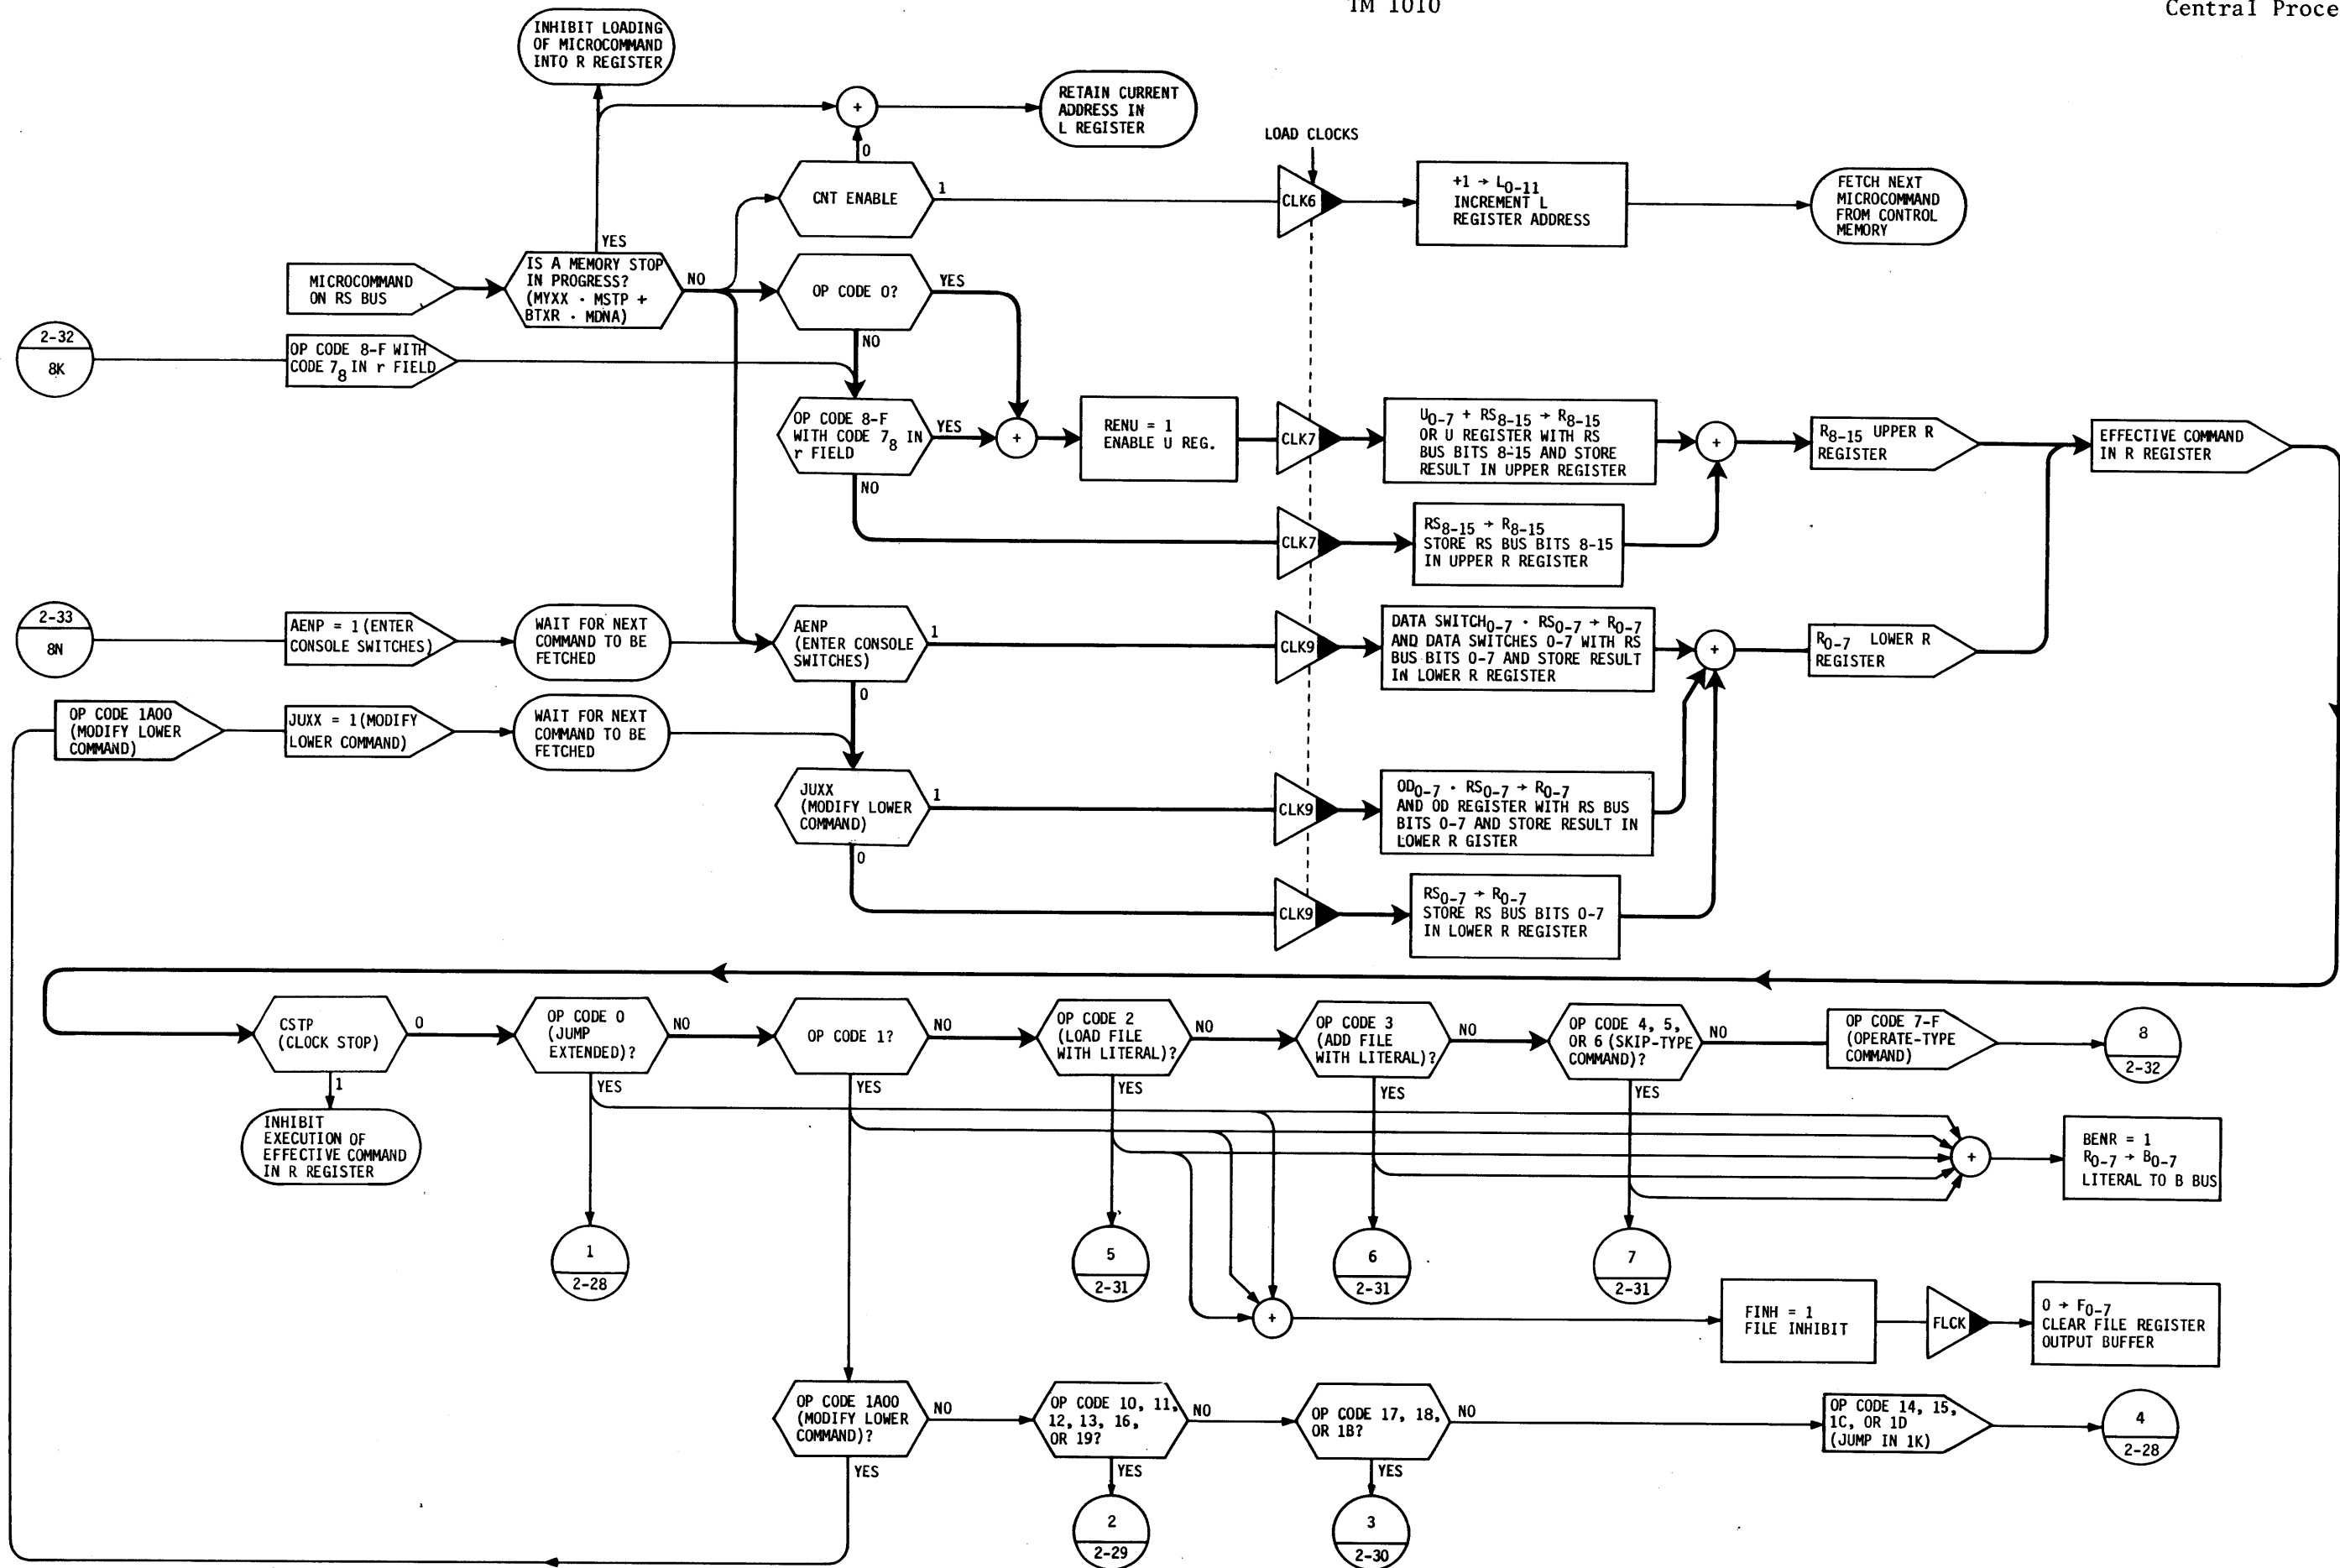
IM 1010

Central Proce

INHIBIT LOADING OF MICROCOMMAND INTO R REGISTER

+

RETAIN CURRENT ADDRESS IN L REGISTER

LOAD CLOCKS

0

CNT ENABLE

1

CLK6

$+1 \rightarrow L_{0-11}$ INCREMENT L REGISTER ADDRESS

FETCH NEXT MICROCOMMAND FROM CONTROL MEMORY

YES

MICROCOMMAND ON RS BUS

IS A MEMORY STOP IN PROGRESS? (MYXX · MSTP + BTXR · MDNA)

NO

OP CODE 0?

YES

NO

2-32

8K

OP CODE 8-F WITH CODE $7_8$ IN r FIELD

OP CODE 8-F WITH CODE $7_8$ IN r FIELD

YES

+

RENU = 1 ENABLE U REG.

CLK7

$U_{0-7}$ + $RS_{8-15} \rightarrow R_{8-15}$ OR U REGISTER WITH RS BUS BITS 8-15 AND STORE RESULT IN UPPER REGISTER

+

$R_{8-15}$ UPPER R REGISTER

EFFECTIVE COMMAND IN R REGISTER

NO

CLK7

$RS_{8-15} \rightarrow R_{8-15}$ STORE RS BUS BITS 8-15 IN UPPER R REGISTER

2-33

8N

AENP = 1 (ENTER CONSOLE SWITCHES)

WAIT FOR NEXT COMMAND TO BE FETCHED

AENP (ENTER CONSOLE SWITCHES)

1

CLK9

DATA $SWITCH_{0-7}$ · $RS_{0-7} \rightarrow R_{0-7}$ AND DATA SWITCHES 0-7 WITH RS BUS BITS 0-7 AND STORE RESULT IN LOWER R REGISTER

+

$R_{0-7}$ LOWER R REGISTER

0

OP CODE 1A00 (MODIFY LOWER COMMAND)

JUXX = 1 (MODIFY LOWER COMMAND)

WAIT FOR NEXT COMMAND TO BE FETCHED

JUXX (MODIFY LOWER COMMAND)

1

CLK9

$OD_{0-7}$ · $RS_{0-7} \rightarrow R_{0-7}$ AND OD REGISTER WITH RS BUS BITS 0-7 AND STORE RESULT IN LOWER R GISTER

0

CLK9

$RS_{0-7} \rightarrow R_{0-7}$ STORE RS BUS BITS 0-7 IN LOWER R REGISTER

CSTP (CLOCK STOP)

0

OP CODE 0 (JUMP EXTENDED)?

NO

OP CODE 1?

NO

OP CODE 2 (LOAD FILE WITH LITERAL)?

NO

OP CODE 3 (ADD FILE WITH LITERAL)?

NO

OP CODE 4, 5, OR 6 (SKIP-TYPE COMMAND)?

NO

OP CODE 7-F (OPERATE-TYPE COMMAND)

8

2-32

1

YES

YES

YES

YES

YES

INHIBIT EXECUTION OF EFFECTIVE COMMAND IN R REGISTER

+

BENR = 1 $R_{0-7} \rightarrow B_{0-7}$ LITERAL TO B BUS

1

2-28

5

2-31

6

2-31

7

2-31

+

FINH = 1 FILE INHIBIT

FLCK

$0 \rightarrow F_{0-7}$ CLEAR FILE REGISTER OUTPUT BUFFER

OP CODE 1A00 (MODIFY LOWER COMMAND)?

NO

OP CODE 10, 11, 12, 13, 16, OR 19?

NO

OP CODE 17, 18, OR 1B?

NO

OP CODE 14, 15, 1C, OR 1D (JUMP IN 1K)

4

2-28

YES

YES

YES

2

2-29

3

2-30